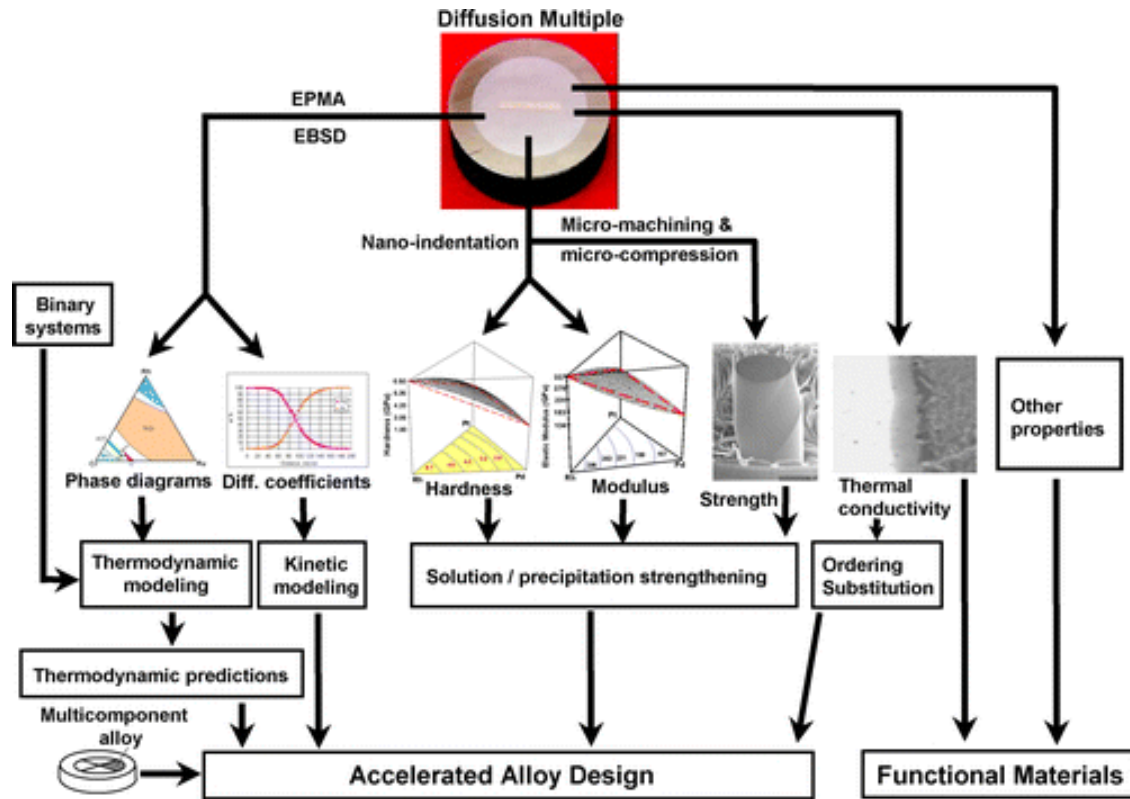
Diffusion Multiple

EPMA

EBSD

Micro-machining &

micro-compression

Nano-indentation

Binary systems

Phase diagrams

Diff. coefficients

Hardness

Modulus

Strength

Thermal conductivity

Other properties

Thermodynamic modeling

Kinetic modeling

Solution / precipitation strengthening

Ordering Substitution

Thermodynamic predictions

Multicomponent alloy

Accelerated Alloy Design

Functional Materials